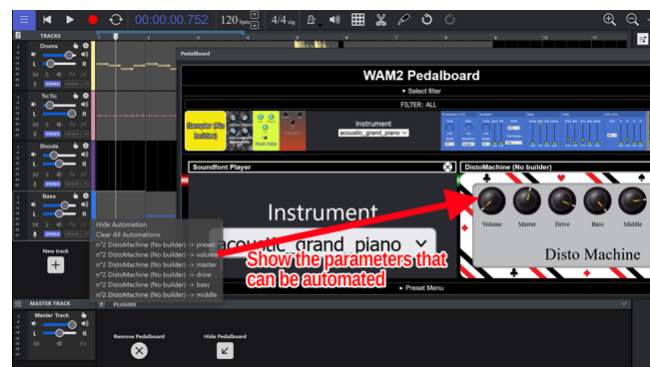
00:00:00.752 120 bpm 4/4 sig

TRACKS

Drums
L R
M S FX

Tic Tic
L R
M S FX

Shouts
L R
M S FX

Bass
L R
M S FX

New track

PedalBoard

WAM2 Pedalboard

▾ Select filter

FILTER: ALL

Sampler (No builder)

Instrument
acoustic_grand_piano

Soundfont Player

Instrument
acoustic_grand_piano

DistoMachine (No builder)

Volume Master Drive Bass Middle

Disto Machine

▸ Preset Menu

Hide Automation
Clear All Automations
n°2 DistoMachine (No builder) -> preset
n°2 DistoMachine (No builder) -> volume
n°2 DistoMachine (No builder) -> master
n°2 DistoMachine (No builder) -> drive
n°2 DistoMachine (No builder) -> bass
n°2 DistoMachine (No builder) -> middle

Show the parameters that can be automated

MASTER TRACK

PLUGINS

Master Track
L R
M FX

Remove Pedalboard

Hide Pedalboard